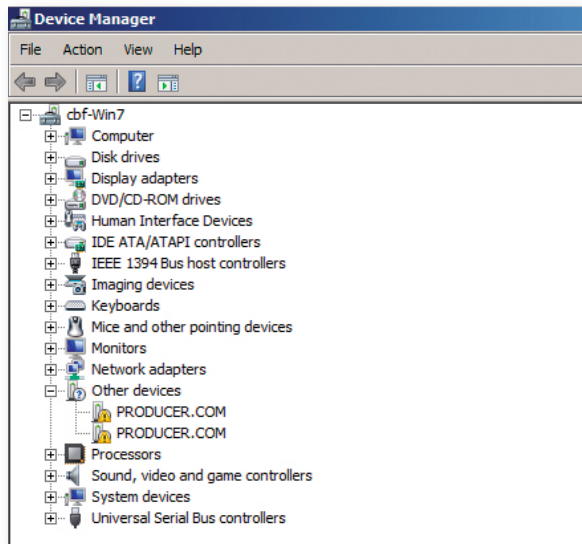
Device Manager

File Action View Help

cbf-Win7
Computer
Disk drives
Display adapters
DVD/CD-ROM drives
Human Interface Devices
IDE ATA/ATAPI controllers
IEEE 1394 Bus host controllers
Imaging devices
Keyboards
Mice and other pointing devices
Monitors
Network adapters
Other devices
PRODUCER.COM
PRODUCER.COM
Processors
Sound, video and game controllers
System devices
Universal Serial Bus controllers